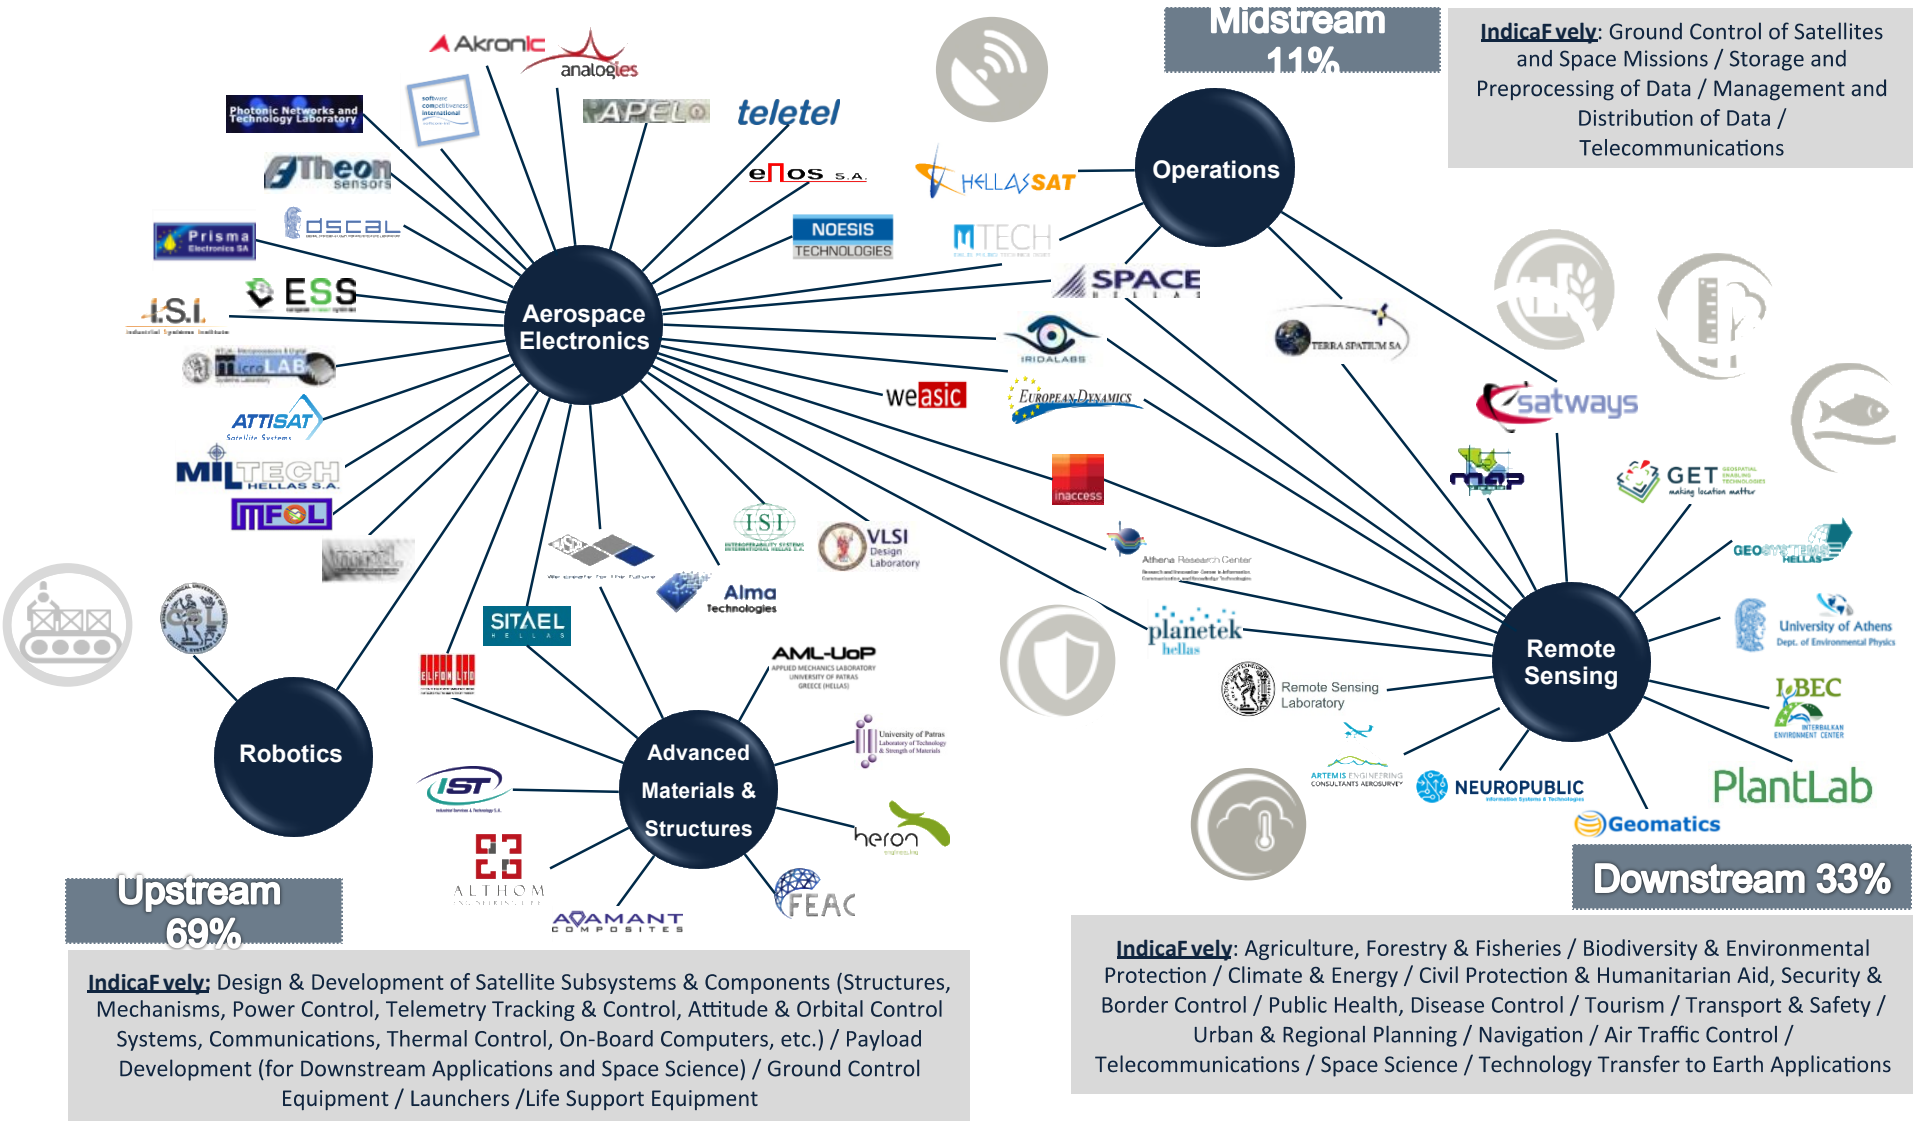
Midstream 11%

IndicaFvely: Ground Control of Satellites and Space Missions / Storage and Preprocessing of Data / Management and Distribution of Data / Telecommunications

Akronic
analogies
Photonic Networks and Technology Laboratory
APELO
teletel
Theon sensors
eNos S.A.
HELLASSAT
Operations
Prisma Electronics SA
DSCAL
NOESIS TECHNOLOGIES
MTECH
ESS
SPACE HELLAS
I.S.I.
Aerospace Electronics
MicroLAB
IRIDALABS
TERRA SPATIUM SA
weasic
EUROPEAN DYNAMICS
satways
ATTISAT
MILTECH HELLAS S.A.
MFOL
inaccess
GET
ISI
VLSI Design Laboratory
Athena Research Center
GEOSYSTEMS HELLAS
Alma Technologies
SITAEL HELLAS
planetek hellas
University of Athens Dept. of Environmental Physics
AML-UoP
Remote Sensing
Remote Sensing Laboratory
LBEC
Robotics
ELFON LTD
Advanced Materials & Structures
University of Patras
IST
ARTEMIS ENGINEERING
NEUROPUBLIC
PlantLab
heron
Geomatics
ALTHOM
FEAC
ADAMANT COMPOSITES
Downstream 33%
Upstream 69%

IndicaFvely: Agriculture, Forestry & Fisheries / Biodiversity & Environmental Protection / Climate & Energy / Civil Protection & Humanitarian Aid, Security & Border Control / Public Health, Disease Control / Tourism / Transport & Safety / Urban & Regional Planning / Navigation / Air Traffic Control / Telecommunications / Space Science / Technology Transfer to Earth Applications

IndicaFvely: Design & Development of Satellite Subsystems & Components (Structures, Mechanisms, Power Control, Telemetry Tracking & Control, Attitude & Orbital Control Systems, Communications, Thermal Control, On-Board Computers, etc.) / Payload Development (for Downstream Applications and Space Science) / Ground Control Equipment / Launchers /Life Support Equipment